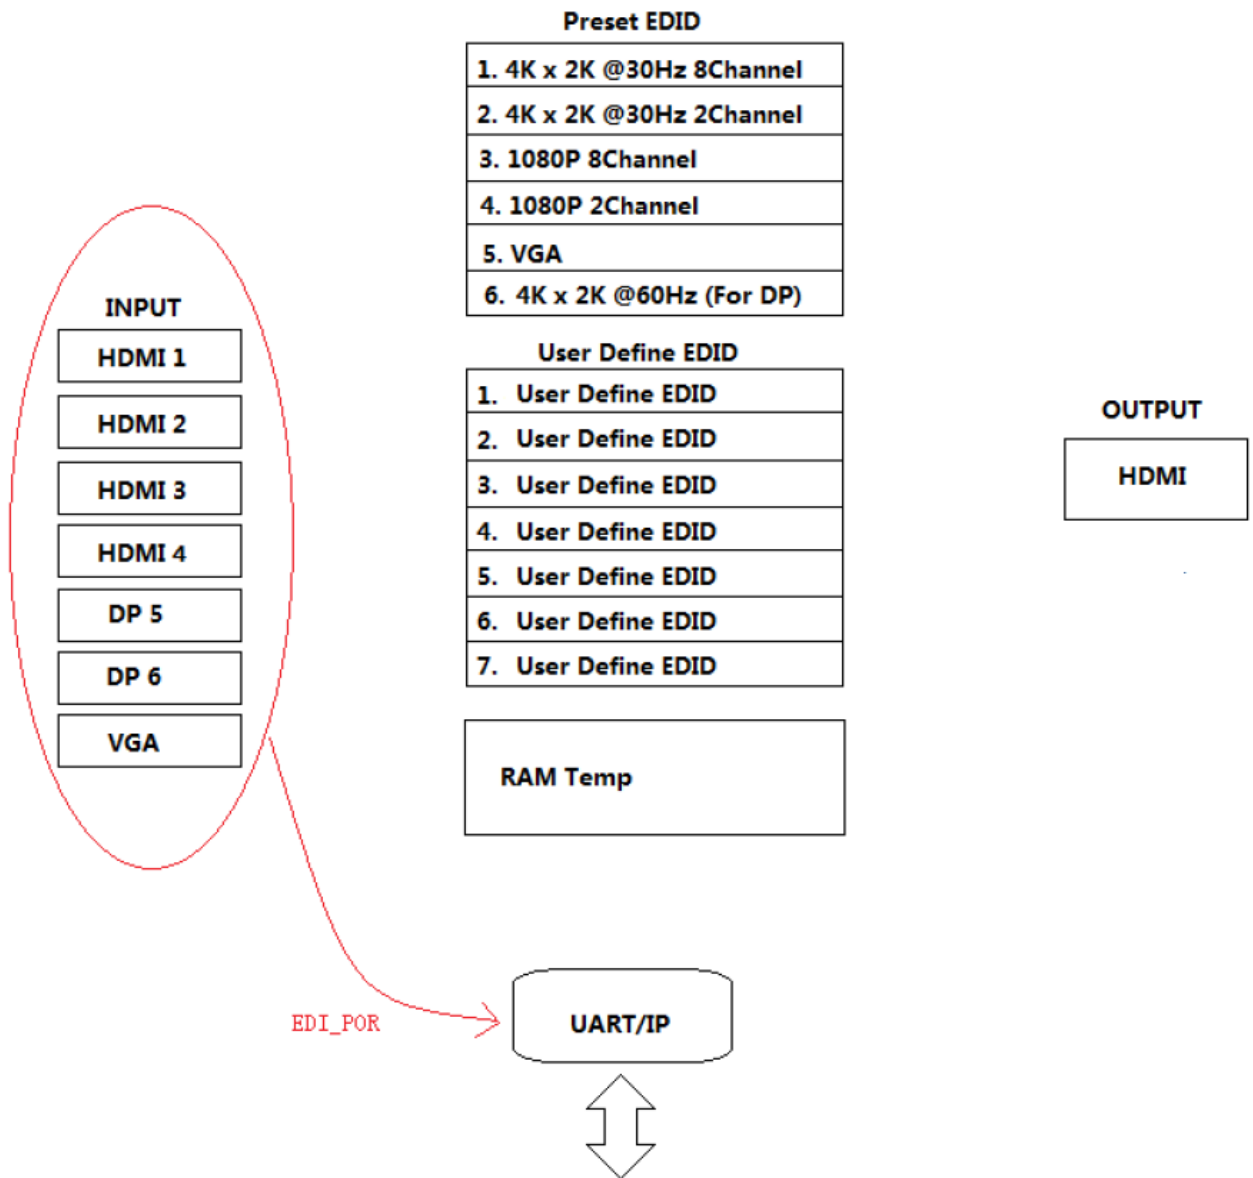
Preset EDID

| 1. 4K x 2K @30Hz 8Channel |
|---|
| 2. 4K x 2K @30Hz 2Channel |
| 3. 1080P 8Channel |
| 4. 1080P 2Channel |
| 5. VGA |
| 6. 4K x 2K @60Hz (For DP) |

User Define EDID

| 1. User Define EDID |
|---|
| 2. User Define EDID |
| 3. User Define EDID |
| 4. User Define EDID |
| 5. User Define EDID |
| 6. User Define EDID |
| 7. User Define EDID |

RAM Temp

INPUT

HDMI 1
HDMI 2
HDMI 3
HDMI 4
DP 5
DP 6
VGA

OUTPUT

HDMI

EDI_POR

UART/IP